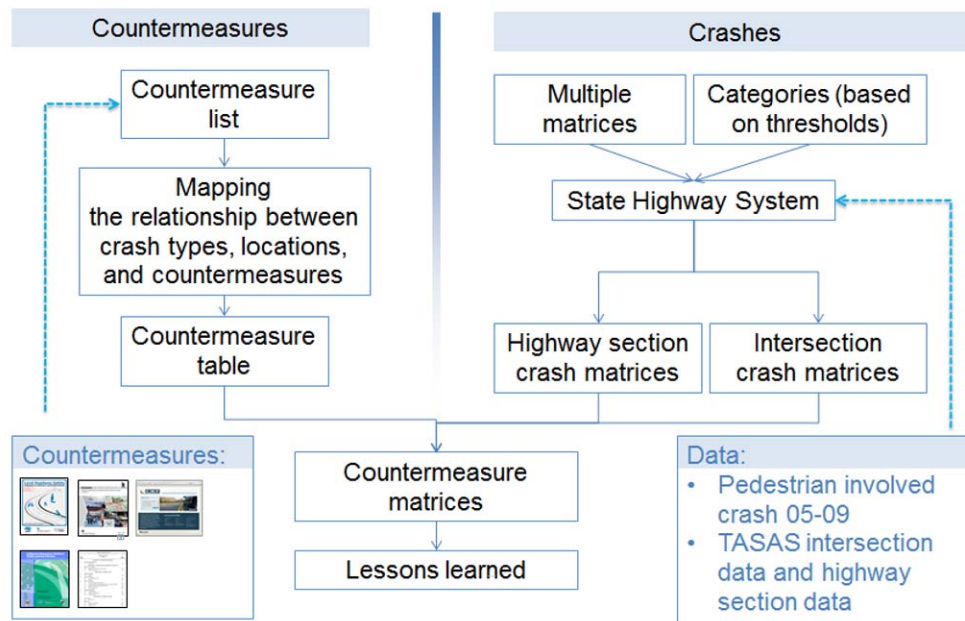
Countermeasures

Countermeasure list

Mapping the relationship between crash types, locations, and countermeasures

Countermeasure table

Crashes

Multiple matrices

Categories (based on thresholds)

State Highway System

Highway section crash matrices

Intersection crash matrices

Countermeasures:

Countermeasure matrices

Lessons learned

Data:
• Pedestrian involved crash 05-09
• TASAS intersection data and highway section data